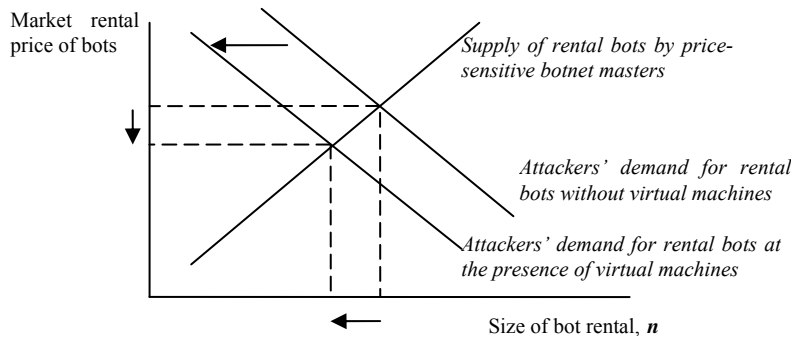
Market rental price of bots

Supply of rental bots by price-sensitive botnet masters

Attackers' demand for rental bots without virtual machines

Attackers' demand for rental bots at the presence of virtual machines

Size of bot rental, $n$